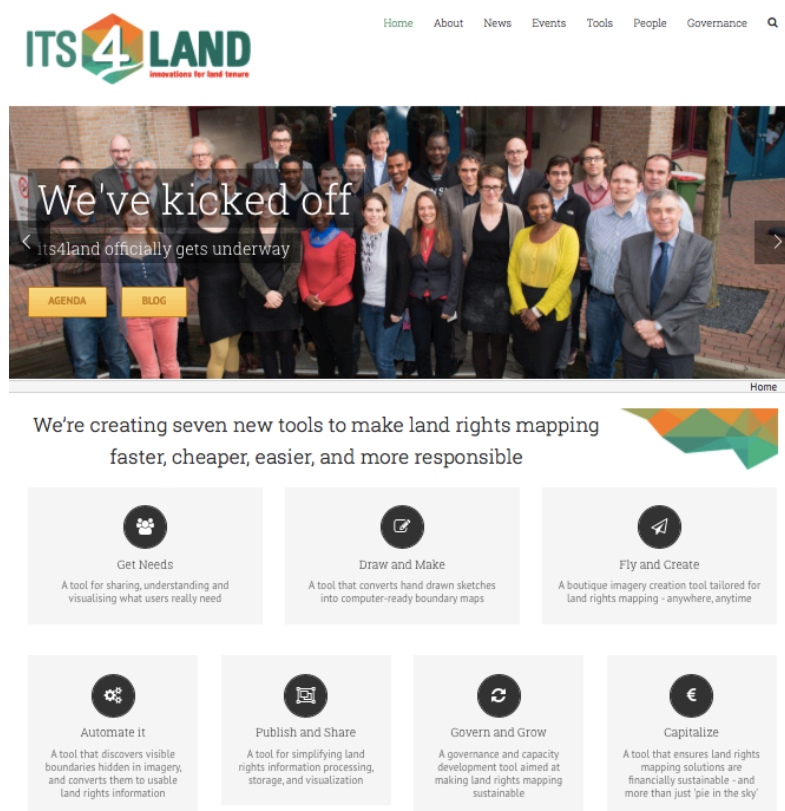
ITS4LAND
innovations for land tenure

Home About News Events Tools People Governance

We've kicked off
its4land officially gets underway

AGENDA BLOG

Home

We're creating seven new tools to make land rights mapping faster, cheaper, easier, and more responsible

Get Needs
A tool for sharing, understanding and visualising what users really need

Draw and Make
A tool that converts hand drawn sketches into computer-ready boundary maps

Fly and Create
A boutique imagery creation tool tailored for land rights mapping - anywhere, anytime

Automate it
A tool that discovers visible boundaries hidden in imagery, and converts them to usable land rights information

Publish and Share
A tool for simplifying land rights information processing, storage, and visualization

Govern and Grow
A governance and capacity development tool aimed at making land rights mapping sustainable

€

Capitalize
A tool that ensures land rights mapping solutions are financially sustainable - and more than just 'pie in the sky'